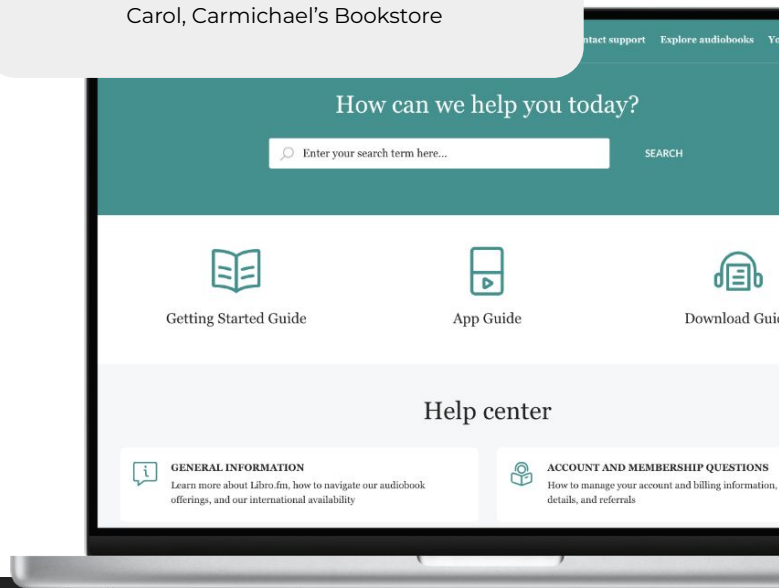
Carol, Carmichael's Bookstore

ntact support Explore audiobooks Yo

How can we help you today?

Enter your search term here...

SEARCH

Getting Started Guide

App Guide

Download Gui

Help center

GENERAL INFORMATION
Learn more about Libro.fm, how to navigate our audiobook offerings, and our international availability

ACCOUNT AND MEMBERSHIP QUESTIONS
How to manage your account and billing information, details, and referrals